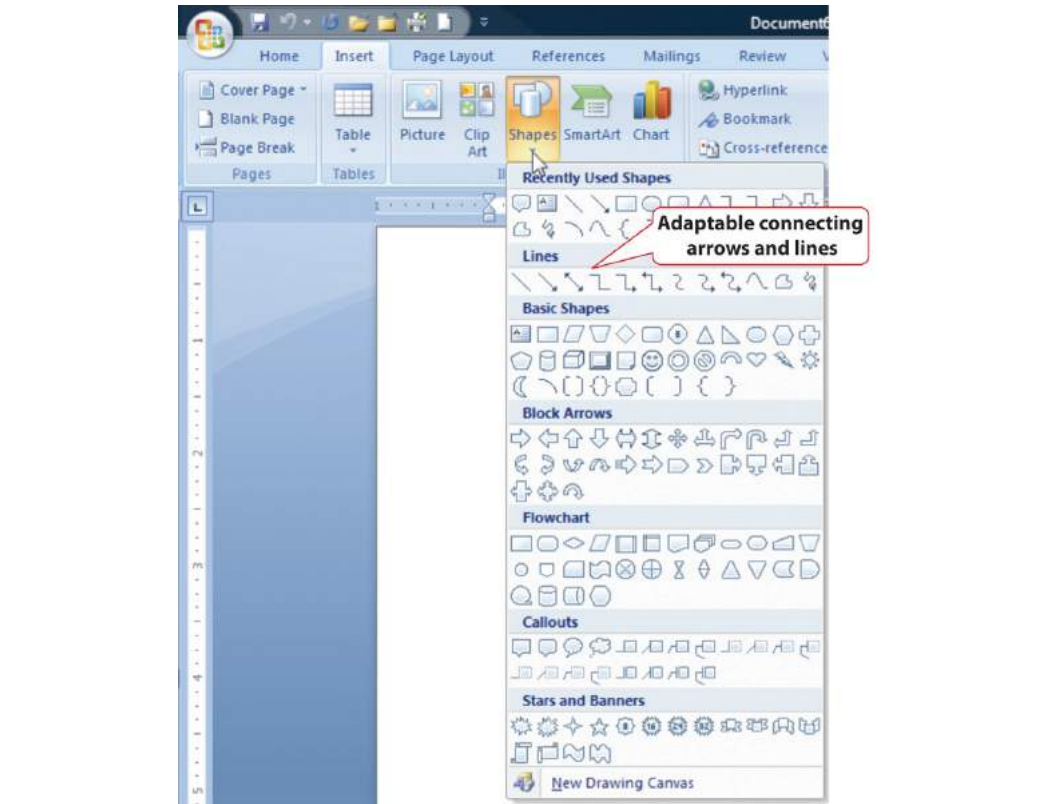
Document6

Home Insert Page Layout References Mailings Review

Cover Page
Blank Page
Page Break
Pages

Table
Tables

Picture Clip Art Shapes SmartArt Chart

Hyperlink
Bookmark
Cross-reference

Recently Used Shapes

Adaptable connecting arrows and lines

Lines

Basic Shapes

Block Arrows

Flowchart

Callouts

Stars and Banners

New Drawing Canvas